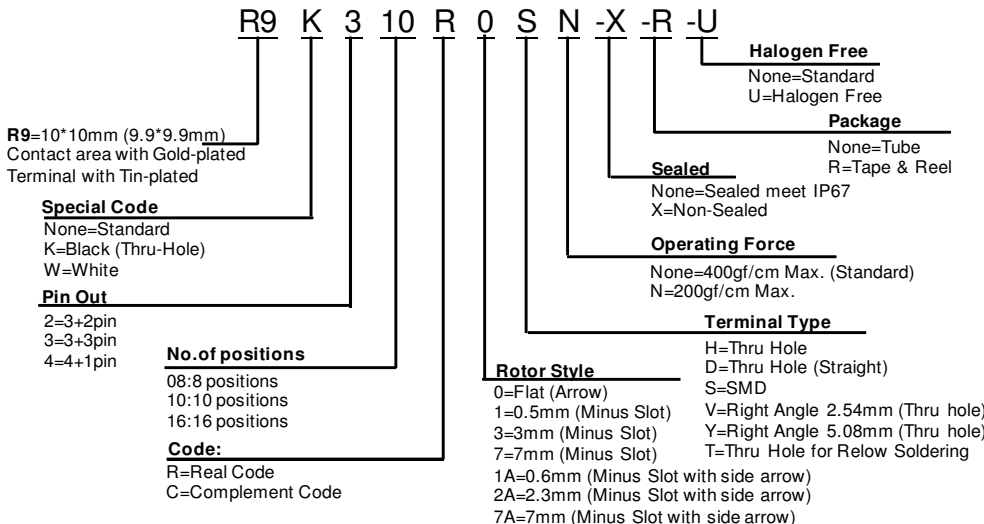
R9 K 3 10 R 0 S N -X -R -U

Halogen Free
None=Standard
U=Halogen Free

R9=10*10mm (9.9*9.9mm)
Contact area with Gold-plated
Terminal with Tin-plated

Package
None=Tube
R=Tape & Reel

Sealed
None=Sealed meet IP67
X=Non-Sealed

Special Code
None=Standard
K=Black (Thru-Hole)
W=White

Operating Force
None=400gf/cm Max. (Standard)
N=200gf/cm Max.

Pin Out
2=3+2pin
3=3+3pin
4=4+1pin

Terminal Type
H=Thru Hole
D=Thru Hole (Straight)
S=SMD
V=Right Angle 2.54mm (Thru hole)
Y=Right Angle 5.08mm (Thru hole)
T=Thru Hole for Relow Soldering

No.of positions
08:8 positions
10:10 positions
16:16 positions

Rotor Style
0=Flat (Arrow)
1=0.5mm (Minus Slot)
3=3mm (Minus Slot)
7=7mm (Minus Slot)
1A=0.6mm (Minus Slot with side arrow)
2A=2.3mm (Minus Slot with side arrow)
7A=7mm (Minus Slot with side arrow)

Code:
R=Real Code
C=Complement Code